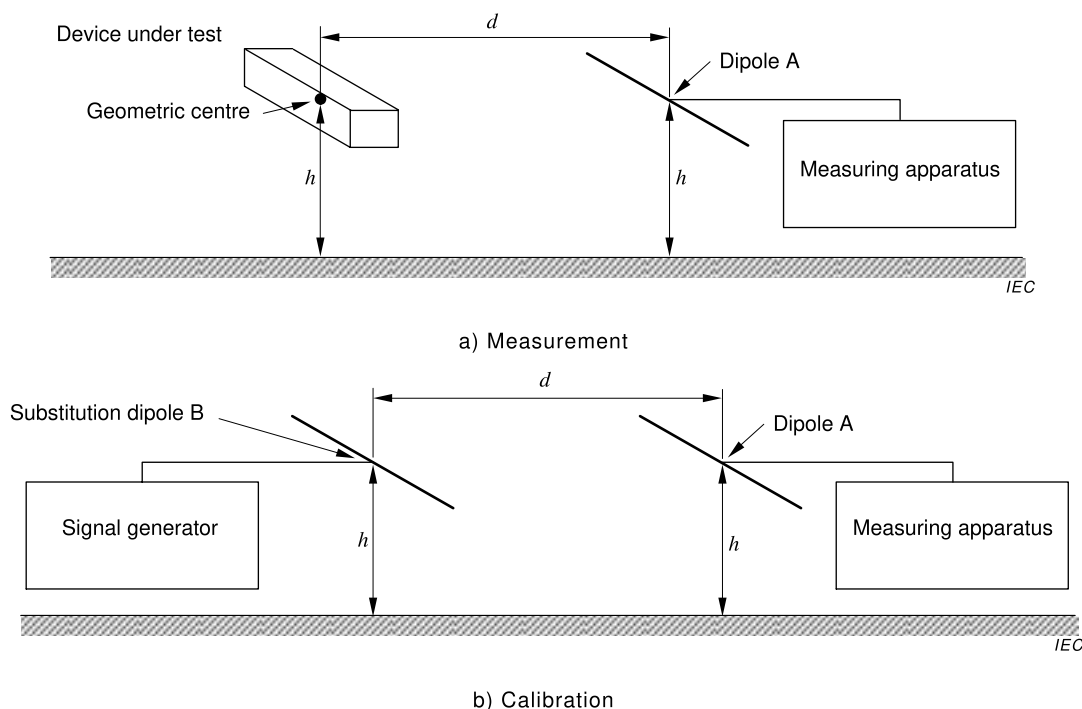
Device under test

$d$

Dipole A

Geometric centre

$h$

$h$

Measuring apparatus

IEC

a) Measurement

$d$

Substitution dipole B

Dipole A

Signal generator

$h$

$h$

Measuring apparatus

IEC

b) Calibration